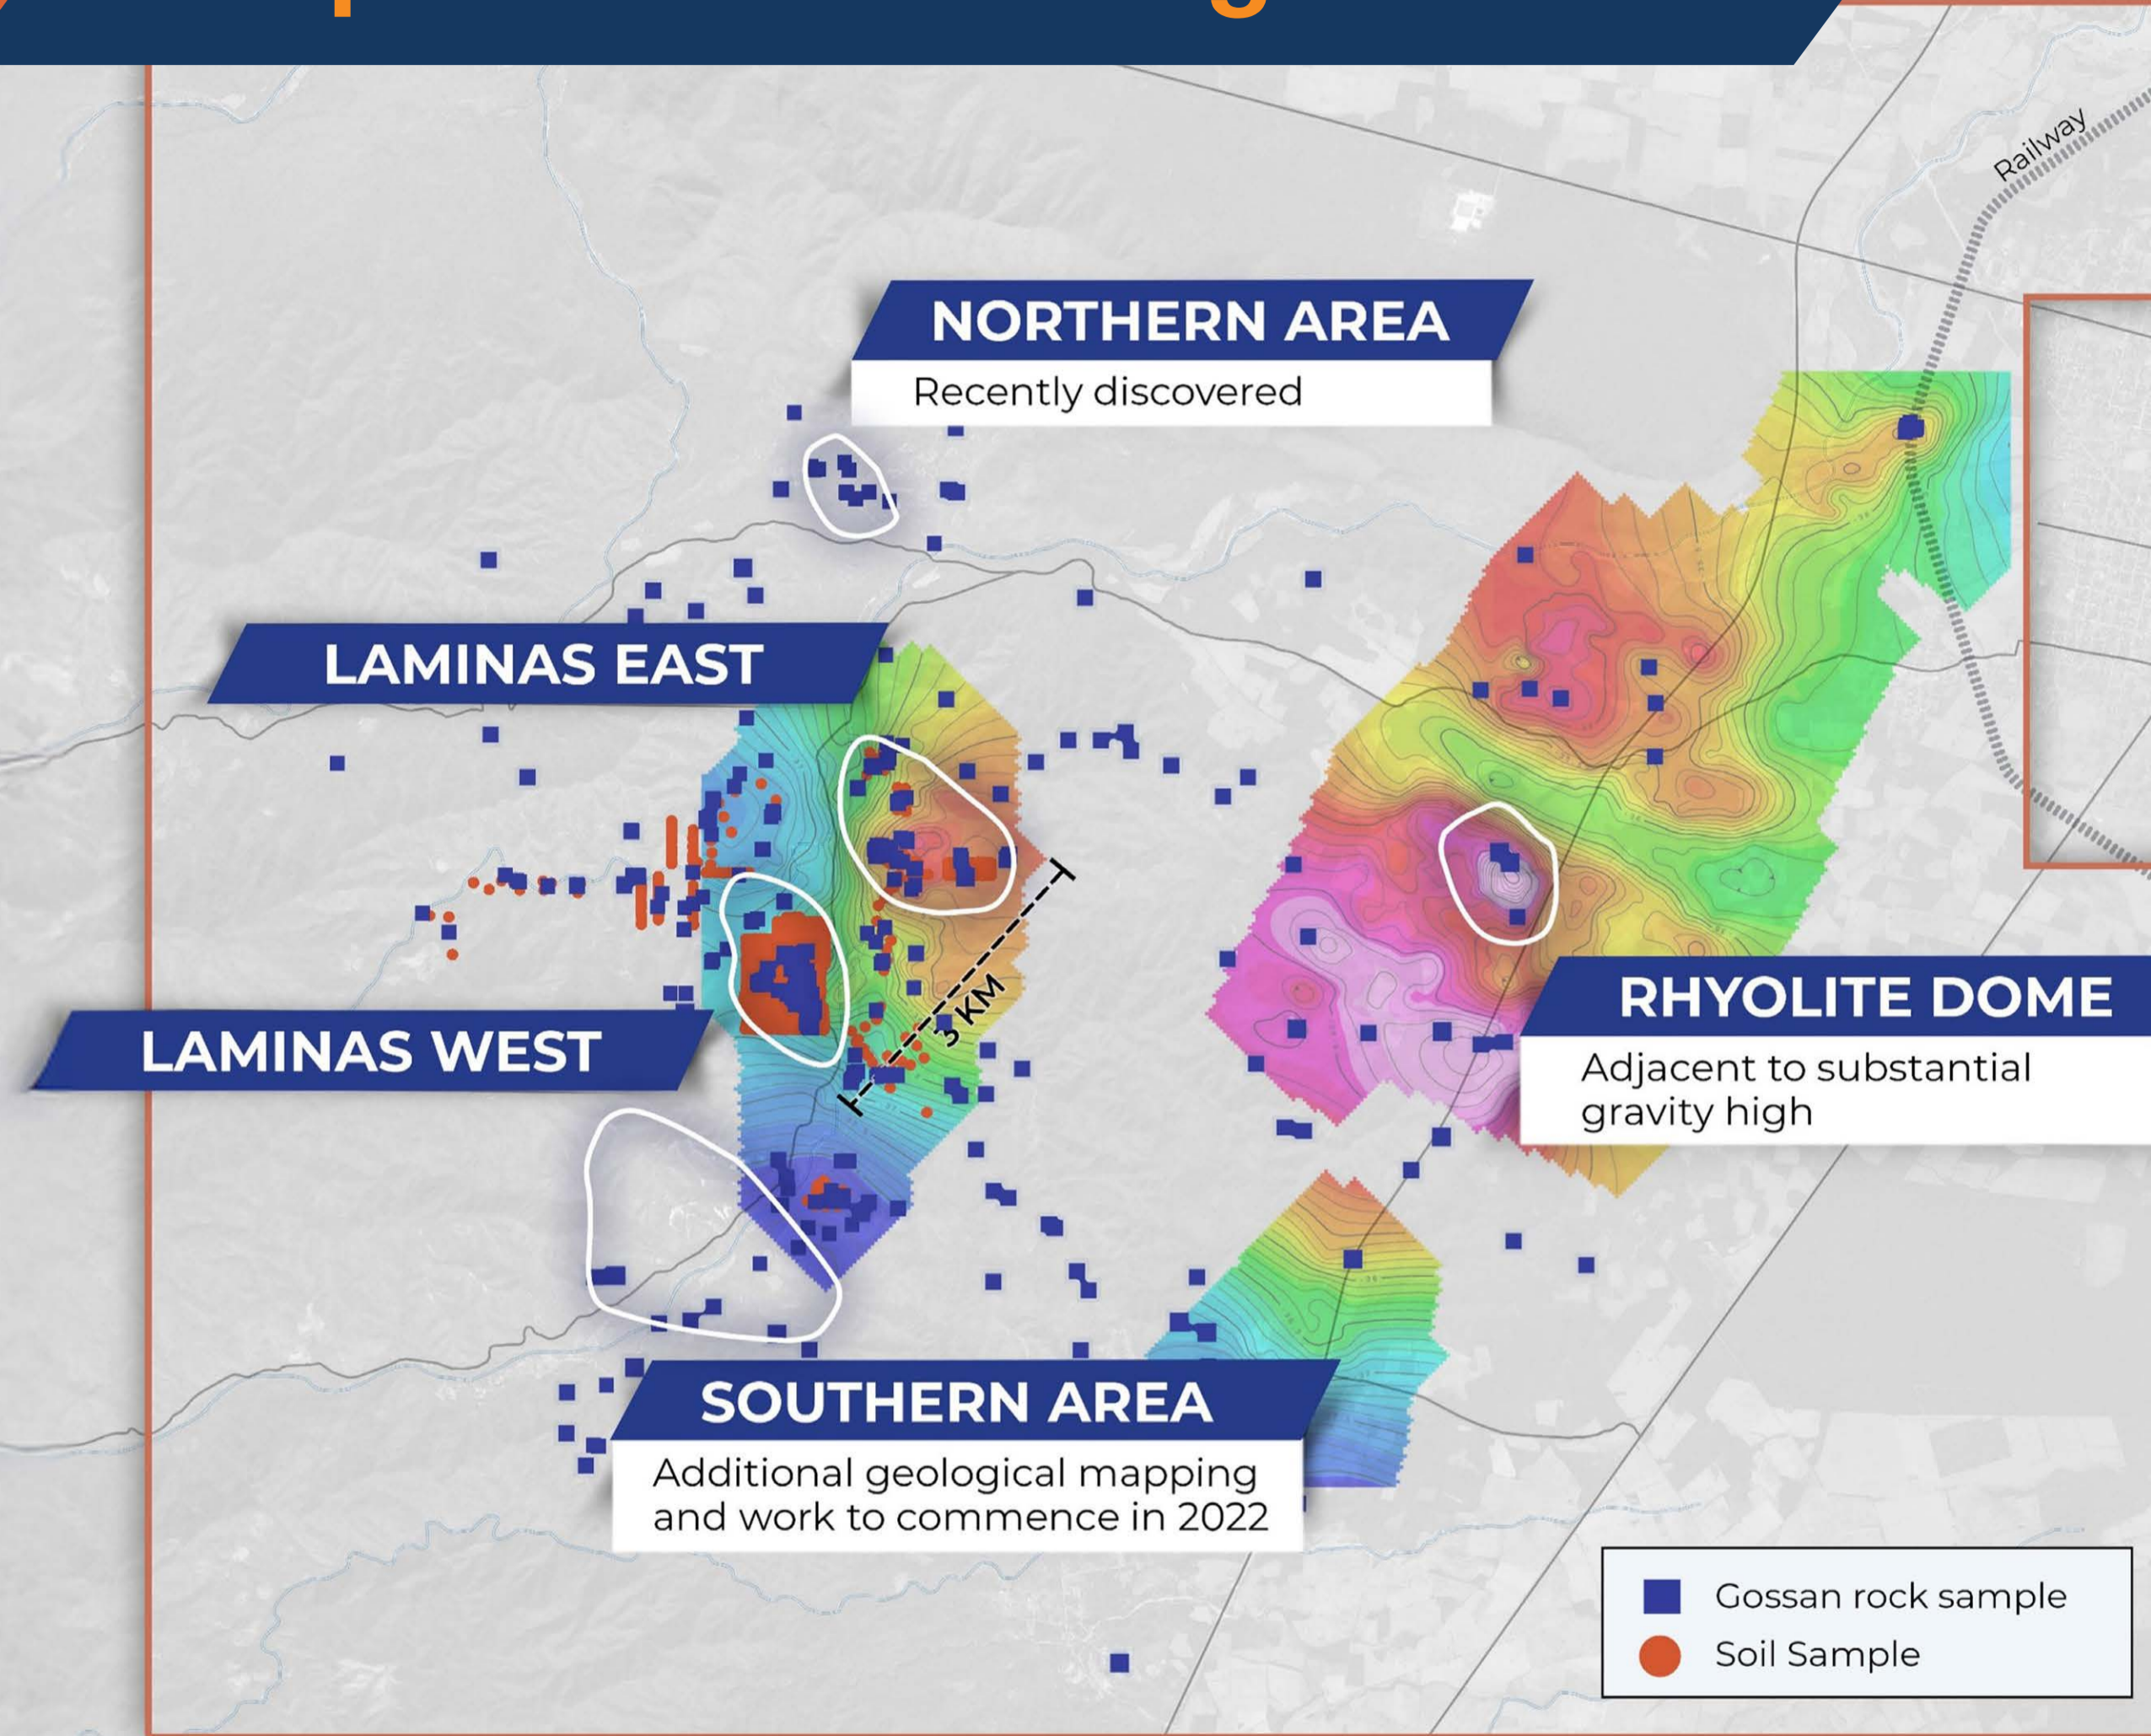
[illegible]

Railway

NORTHERN AREA
Recently discovered

LAMINAS EAST

LAMINAS WEST

3 KM

RHYOLITE DOME
Adjacent to substantial gravity high

SOUTHERN AREA
Additional geological mapping and work to commence in 2022

Gossan rock sample
Soil Sample